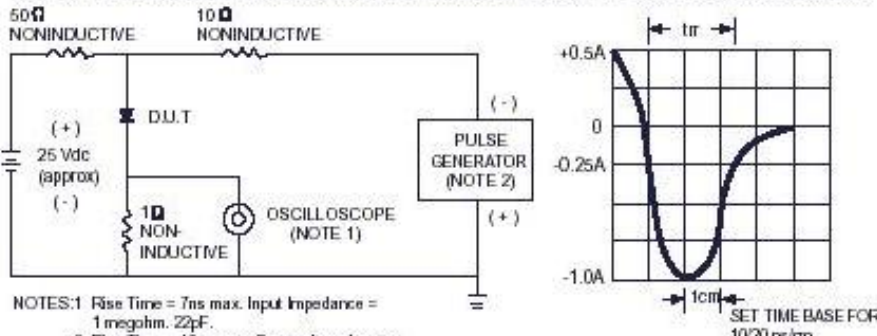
50Ω NONINDUCTIVE
10Ω NONINDUCTIVE
D.U.T
(+)
25 Vdc (approx)
(-)
1Ω NON-INDUCTIVE
OSCILLOSCOPE (NOTE 1)
(-)
PULSE GENERATOR (NOTE 2)
(+)

trr
+0.5A
0
-0.25A
-1.0A
1cm
SET TIME BASE FOR 10/20 ns/cm

NOTES:1 Rise Time = 7ns max. Input Impedance = 1 megohm. 22pF.
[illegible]